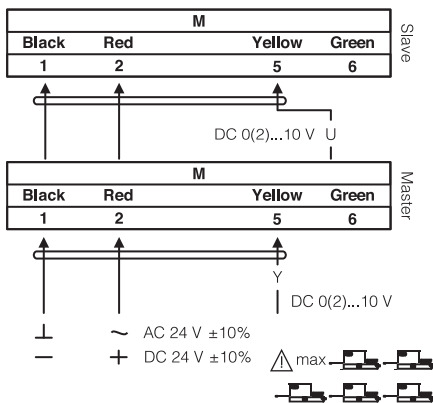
M

| Black | Red | Yellow | Green |
|---|---|---|---|
| 1 | 2 | 5 | 6 |

Slave

DC 0(2)...10 V U

M

| Black | Red | Yellow | Green |
|---|---|---|---|
| 1 | 2 | 5 | 6 |

Master

Y

DC 0(2)...10 V

⊥ ~ AC 24 V ±10%

− + DC 24 V ±10%

max